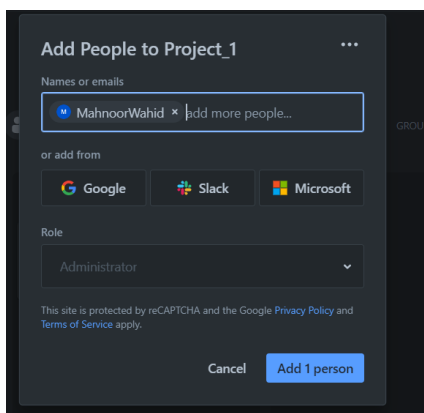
Add People to Project_1

···

Names or emails

M MahnoorWahid × add more people...

GROU

or add from

Google

Slack

Microsoft

Role

Administrator

This site is protected by reCAPTCHA and the Google Privacy Policy and Terms of Service apply.

Cancel

Add 1 person